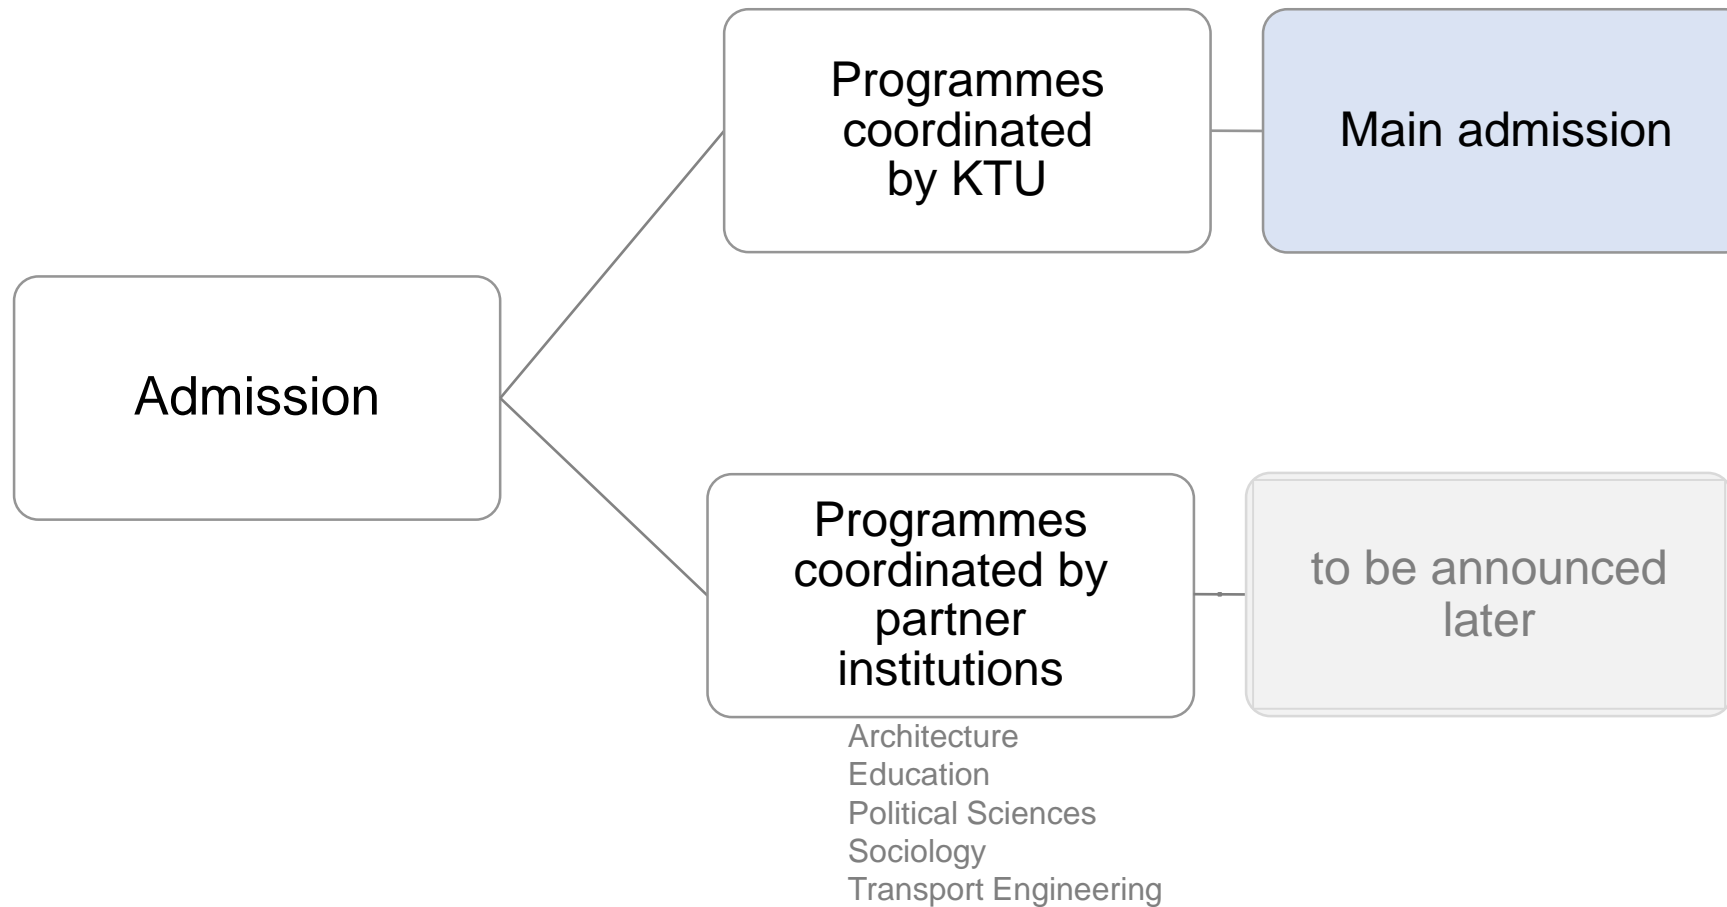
Admission

Programmes coordinated by KTU

Main admission

Programmes coordinated by partner institutions

Architecture
Education
Political Sciences
Sociology
Transport Engineering

to be announced later